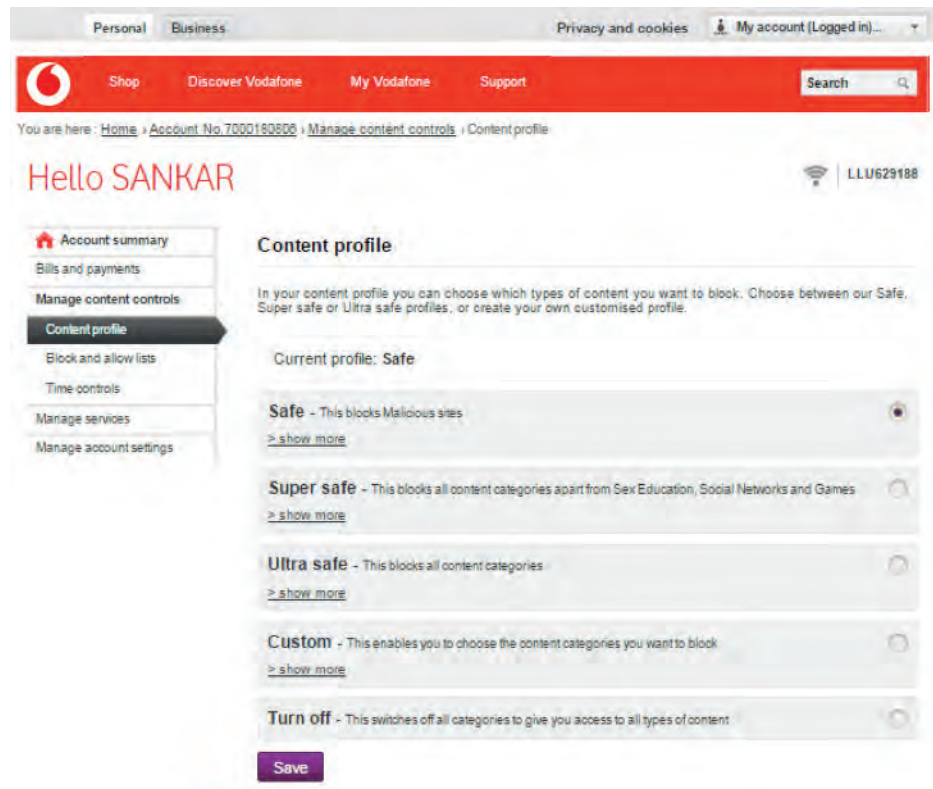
Personal Business

Privacy and cookies

My account (Logged in)...

Shop Discover Vodafone My Vodafone Support

Search

You are here : Home › Account No.7000180806 › Manage content controls › Content profile

Hello SANKAR

LLU629188

Account summary
Bills and payments
Manage content controls
Content profile
Block and allow lists
Time controls
Manage services
Manage account settings

Content profile

In your content profile you can choose which types of content you want to block. Choose between our Safe, Super safe or Ultra safe profiles, or create your own customised profile.

Current profile: Safe

Safe - This blocks Malicious sites
> show more

Super safe - This blocks all content categories apart from Sex Education, Social Networks and Games
> show more

Ultra safe - This blocks all content categories
> show more

Custom - This enables you to choose the content categories you want to block
> show more

Turn off - This switches off all categories to give you access to all types of content

Save